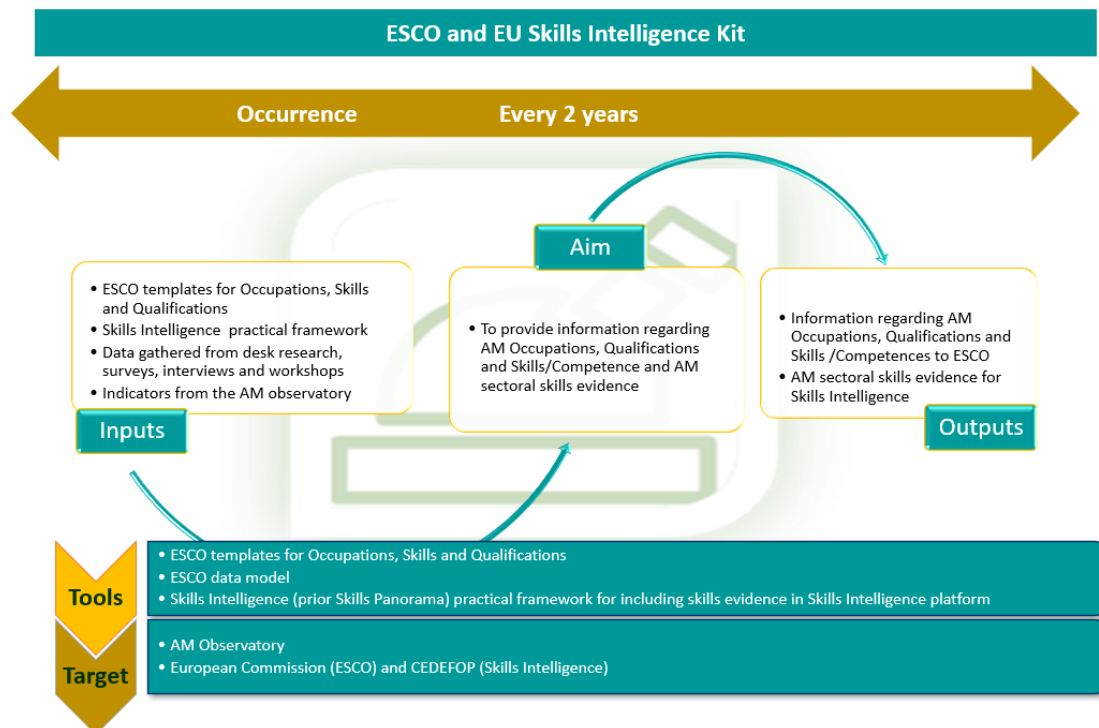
ESCO and EU Skills Intelligence Kit

Occurrence

Every 2 years

Aim

- ESCO templates for Occupations, Skills and Qualifications
- Skills Intelligence practical framework
- Data gathered from desk research, surveys, interviews and workshops
- Indicators from the AM observatory

Inputs

- To provide information regarding AM Occupations, Qualifications and Skills/Competence and AM sectoral skills evidence

- Information regarding AM Occupations, Qualifications and Skills /Competences to ESCO
- AM sectoral skills evidence for Skills Intelligence

Outputs

Tools

- ESCO templates for Occupations, Skills and Qualifications
- ESCO data model
- Skills Intelligence (prior Skills Panorama) practical framework for including skills evidence in Skills Intelligence platform

Target

- AM Observatory
- European Commission (ESCO) and CEDEFOP (Skills Intelligence)